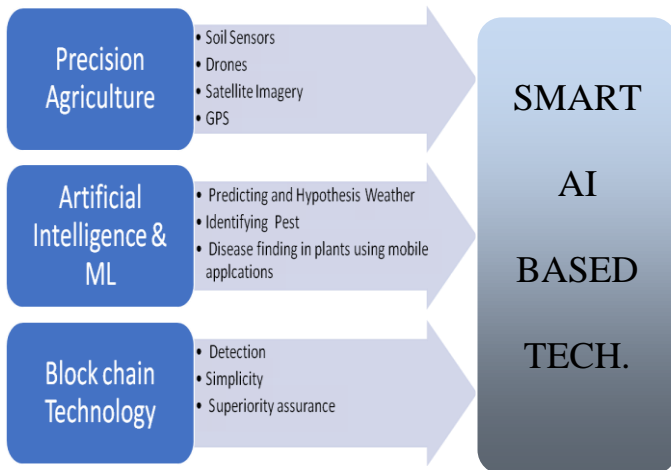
Precision Agriculture

• Soil Sensors
• Drones
• Satellite Imagery
• GPS

Artificial Intelligence & ML

• Predicting and Hypothesis Weather
• Identifying Pest
• Disease finding in plants using mobile applcations

Block chain Technology

• Detection
• Simplicity
• Superiority assurance

SMART AI BASED TECH.